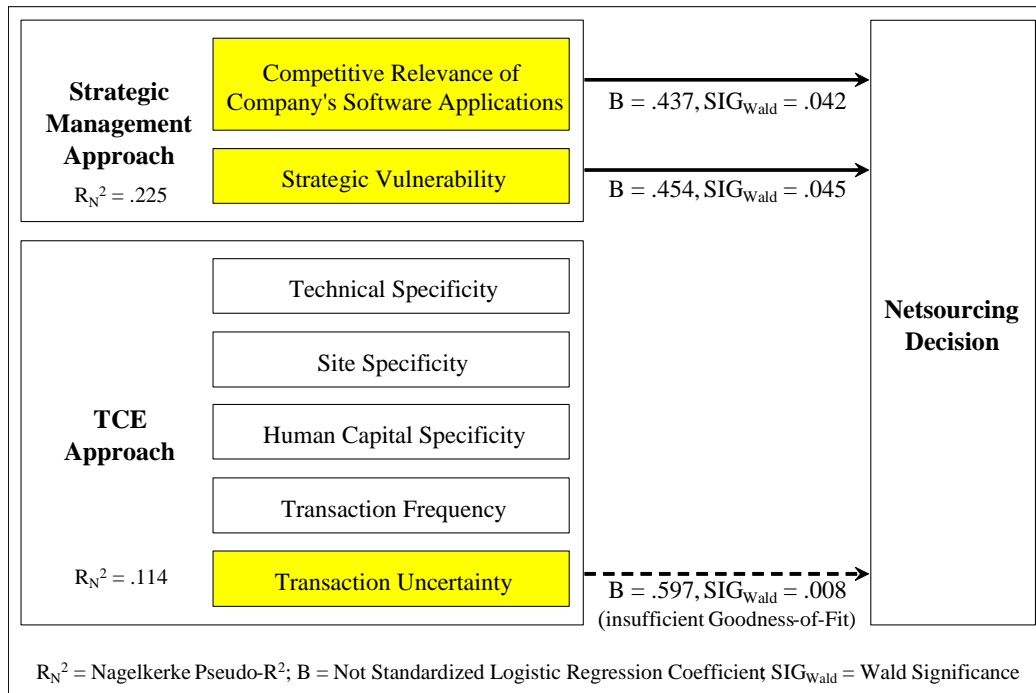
Strategic Management Approach

$R_N^2 = .225$

Competitive Relevance of Company's Software Applications

Strategic Vulnerability

$B = .437, SIG_{Wald} = .042$

$B = .454, SIG_{Wald} = .045$

TCE Approach

Technical Specificity

Site Specificity

Human Capital Specificity

Transaction Frequency

$R_N^2 = .114$

Transaction Uncertainty

$B = .597, SIG_{Wald} = .008$
(insufficient Goodness-of-Fit)

Netsourcing Decision

$R_N^2$ = Nagelkerke Pseudo-$R^2$; B = Not Standardized Logistic Regression Coefficient; $SIG_{Wald}$ = Wald Significance